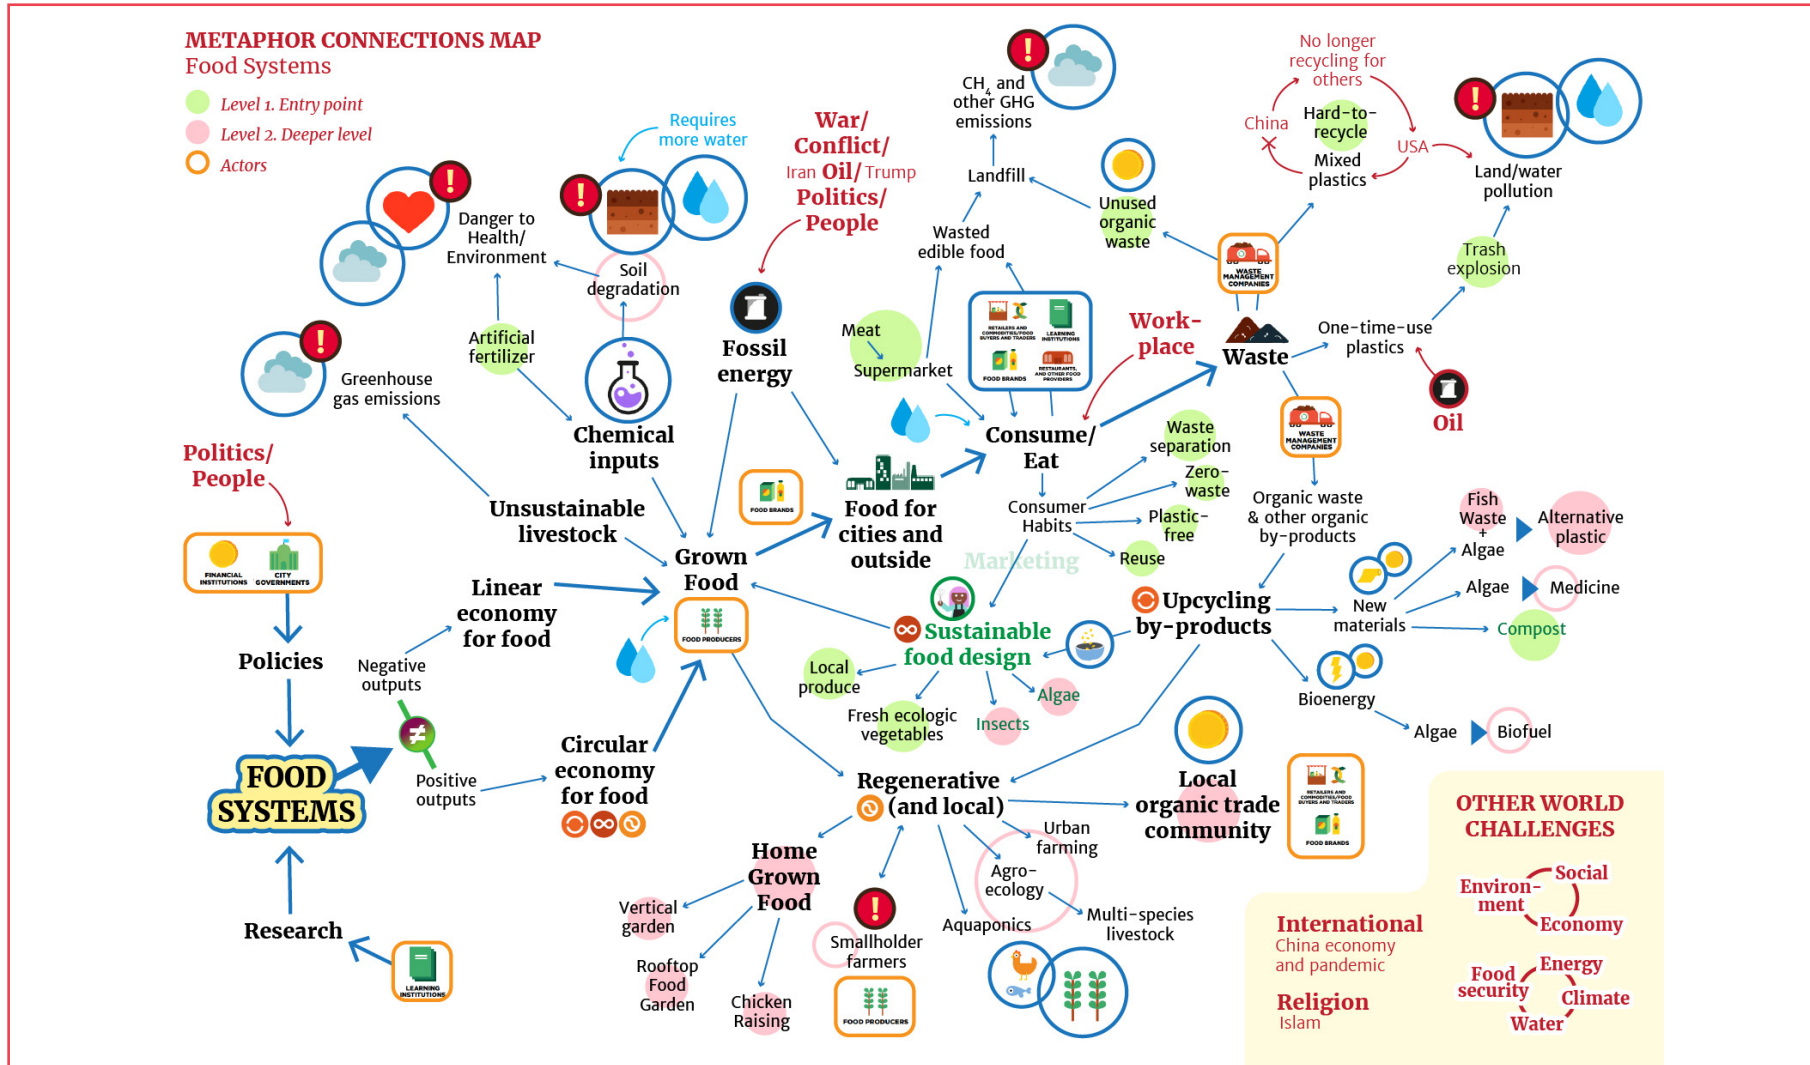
METAPHOR CONNECTIONS MAP
Food Systems

Level 1. Entry point
Level 2. Deeper level
Actors

Requires more water

War/ Conflict/ Iran Oil/ Trump Politics/ People

$CH_4$ and other GHG emissions

No longer recycling for others

China

Hard-to-recycle

Mixed plastics

USA

Land/water pollution

Danger to Health/ Environment

Soil degradation

Landfill

Unused organic waste

WASTE MANAGEMENT COMPANIES

Trash explosion

Wasted edible food

Artificial fertilizer

Fossil energy

Meat

Supermarket

RETAILERS AND COMMODITIES/FOOD BUYERS AND TRADERS
LEARNING INSTITUTIONS
FOOD BRANDS
RESTAURANTS, AND OTHER FOOD PROVIDERS

Work-place

Waste

One-time-use plastics

Greenhouse gas emissions

Chemical inputs

Consume/ Eat

Waste separation

Oil

WASTE MANAGEMENT COMPANIES

Politics/ People

Zero-waste

Organic waste & other organic by-products

Fish Waste + Algae

Alternative plastic

FINANCIAL INSTITUTIONS
CITY GOVERNMENTS

Unsustainable livestock

FOOD BRANDS

Food for cities and outside

Consumer Habits

Plastic-free

Marketing

Reuse

Grown Food

Linear economy for food

FOOD PRODUCERS

Sustainable food design

Upcycling by-products

New materials

Algae

Medicine

Compost

Policies

Negative outputs

Local produce

Algae

Bioenergy

Fresh ecologic vegetables

Insects

Algae

Biofuel

FOOD SYSTEMS

Positive outputs

Circular economy for food

Regenerative (and local)

Local organic trade community

RETAILERS AND COMMODITIES/FOOD BUYERS AND TRADERS
FOOD BRANDS

OTHER WORLD CHALLENGES

Urban farming

Home Grown Food

Agro-ecology

Social
Environ-ment
Economy

Vertical garden

Smallholder farmers

Aquaponics

Multi-species livestock

International
China economy and pandemic

Research

Rooftop Food Garden

Chicken Raising

FOOD PRODUCERS

Food security
Energy
Climate
Water

Religion
Islam

LEARNING INSTITUTIONS